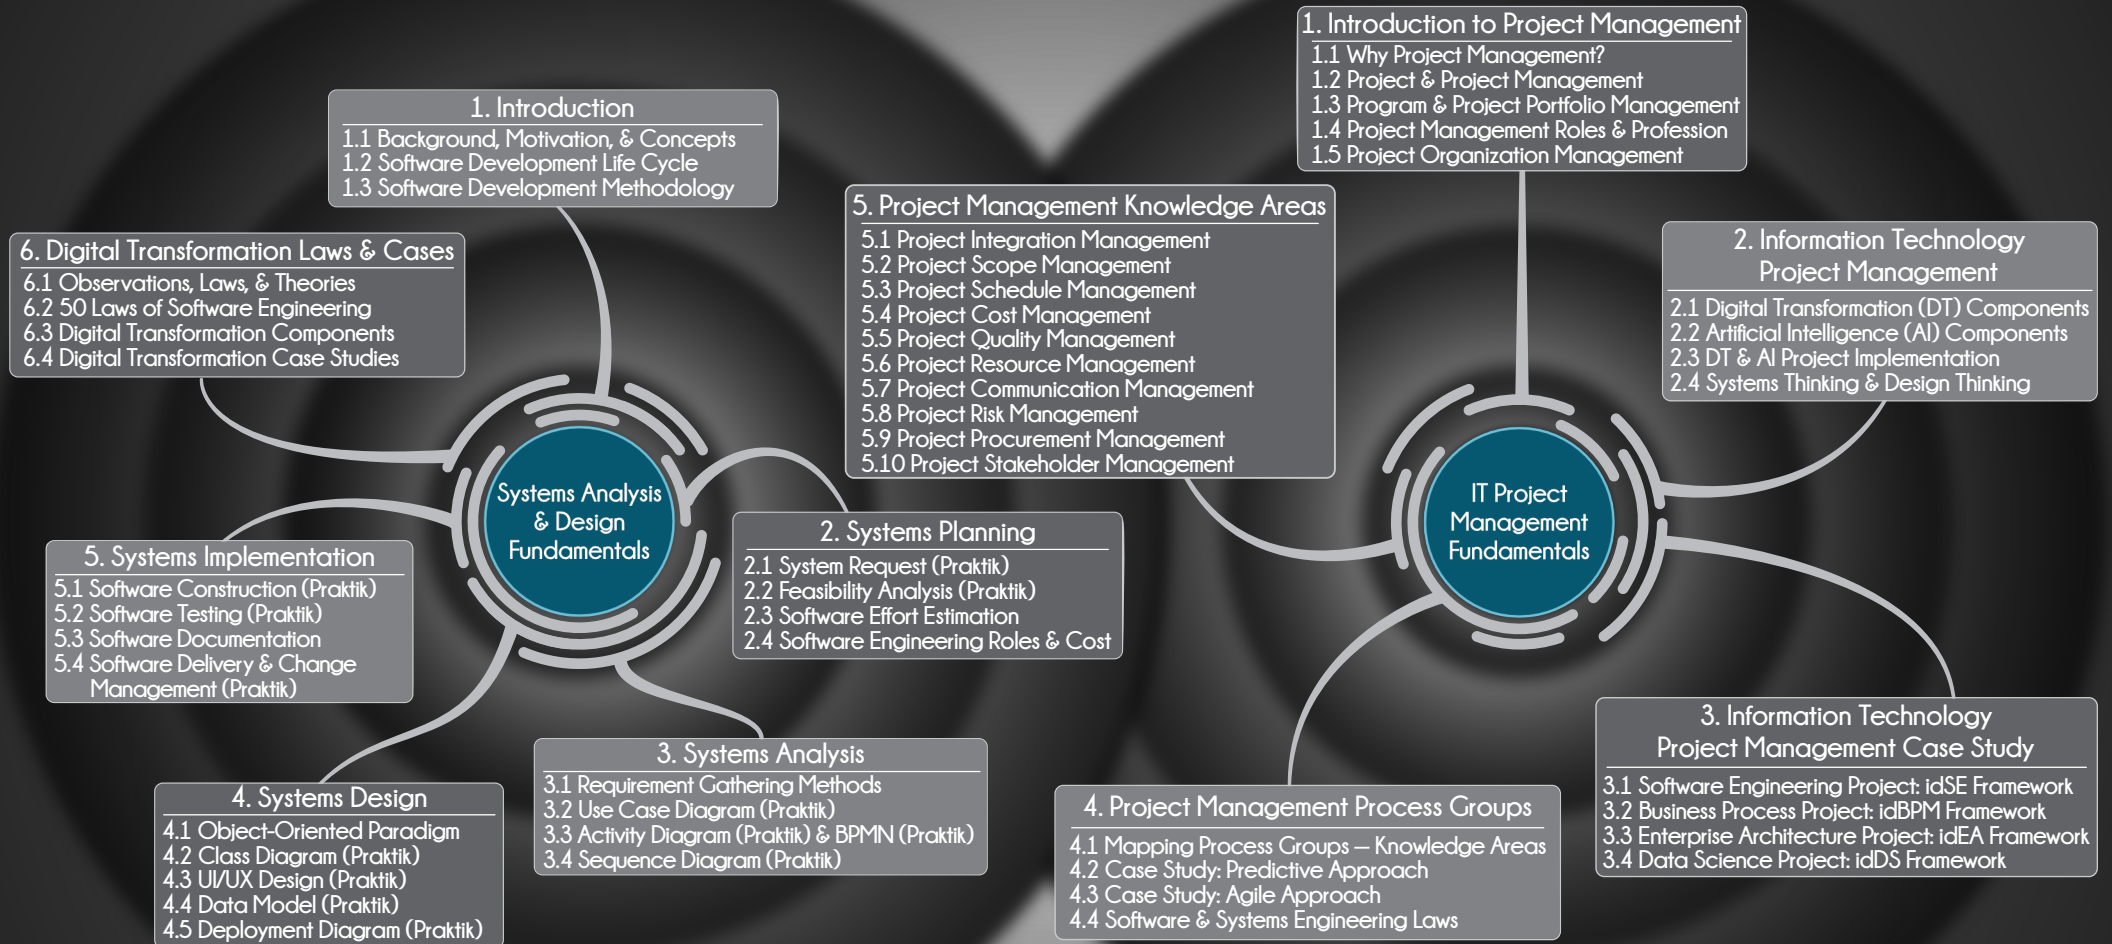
1. Introduction
1.1 Background, Motivation, & Concepts
1.2 Software Development Life Cycle
1.3 Software Development Methodology

6. Digital Transformation Laws & Cases
6.1 Observations, Laws, & Theories
6.2 50 Laws of Software Engineering
6.3 Digital Transformation Components
6.4 Digital Transformation Case Studies

Systems Analysis & Design Fundamentals

5. Systems Implementation
5.1 Software Construction (Praktik)
5.2 Software Testing (Praktik)
5.3 Software Documentation
5.4 Software Delivery & Change Management (Praktik)

2. Systems Planning
2.1 System Request (Praktik)
2.2 Feasibility Analysis (Praktik)
2.3 Software Effort Estimation
2.4 Software Engineering Roles & Cost

4. Systems Design
4.1 Object-Oriented Paradigm
4.2 Class Diagram (Praktik)
4.3 UI/UX Design (Praktik)
4.4 Data Model (Praktik)
4.5 Deployment Diagram (Praktik)

3. Systems Analysis
3.1 Requirement Gathering Methods
3.2 Use Case Diagram (Praktik)
3.3 Activity Diagram (Praktik) & BPMN (Praktik)
3.4 Sequence Diagram (Praktik)

1. Introduction to Project Management
1.1 Why Project Management?
1.2 Project & Project Management
1.3 Program & Project Portfolio Management
1.4 Project Management Roles & Profession
1.5 Project Organization Management

5. Project Management Knowledge Areas
5.1 Project Integration Management
5.2 Project Scope Management
5.3 Project Schedule Management
5.4 Project Cost Management
5.5 Project Quality Management
5.6 Project Resource Management
5.7 Project Communication Management
5.8 Project Risk Management
5.9 Project Procurement Management
5.10 Project Stakeholder Management

2. Information Technology Project Management
2.1 Digital Transformation (DT) Components
2.2 Artificial Intelligence (AI) Components
2.3 DT & AI Project Implementation
2.4 Systems Thinking & Design Thinking

IT Project Management Fundamentals

3. Information Technology Project Management Case Study
3.1 Software Engineering Project: idSE Framework
3.2 Business Process Project: idBPM Framework
3.3 Enterprise Architecture Project: idEA Framework
3.4 Data Science Project: idDS Framework

4. Project Management Process Groups
4.1 Mapping Process Groups – Knowledge Areas
4.2 Case Study: Predictive Approach
4.3 Case Study: Agile Approach
4.4 Software & Systems Engineering Laws